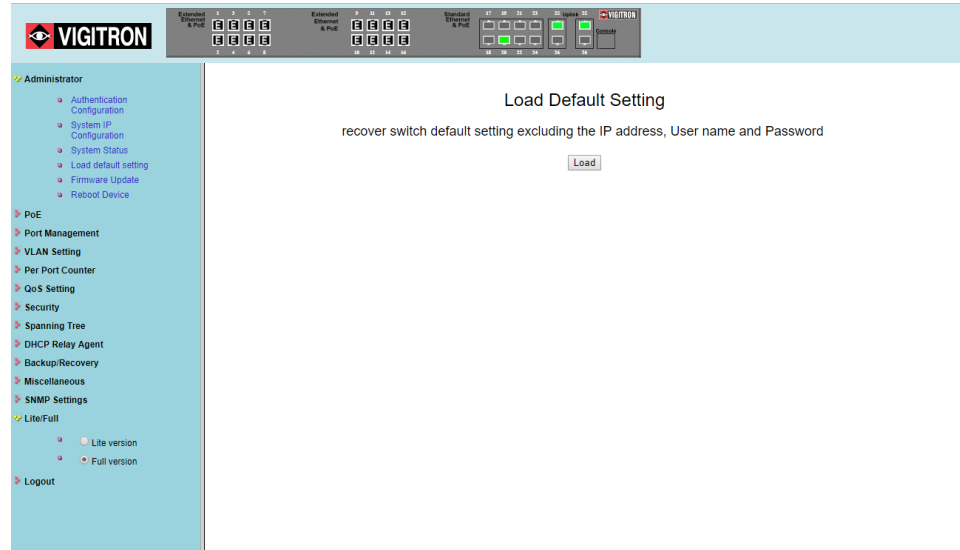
VIGITRON

Extended Ethernet & PoE
1 3 5 7
E E E E
E E E E
2 4 6 8

Extended Ethernet & PoE
9 11 13 15
E E E E
E E E E
10 12 14 16

Standard Ethernet & PoE
17 19 21 23
18 20 22 24

Uplink 25 26
VIGITRON
Console

Administrator
Authentication Configuration
System IP Configuration
System Status
Load default setting
Firmware Update
Reboot Device
PoE
Port Management
VLAN Setting
Per Port Counter
QoS Setting
Security
Spanning Tree
DHCP Relay Agent
Backup/Recovery
Miscellaneous
SNMP Settings
Lite/Full
Lite version
Full version
Logout

Load Default Setting

recover switch default setting excluding the IP address, User name and Password

Load